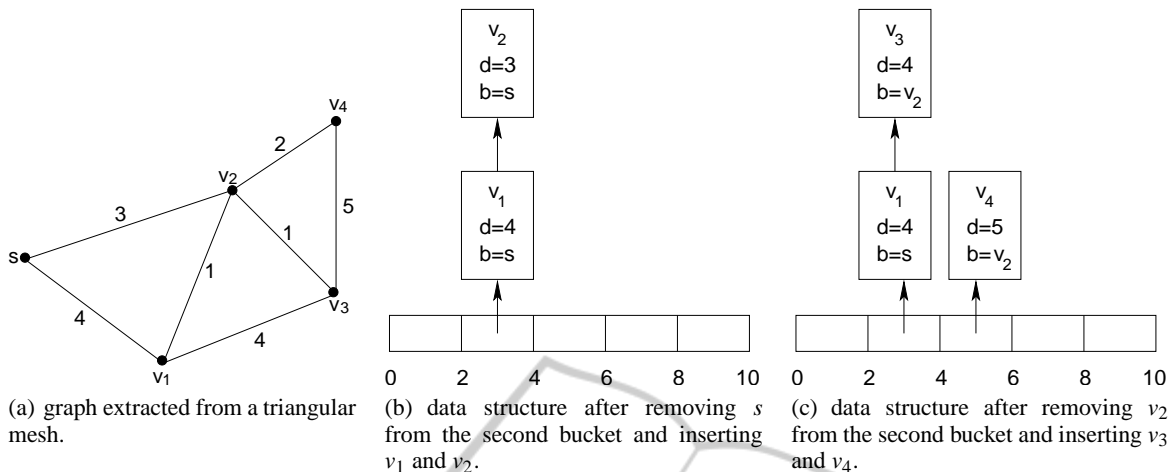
$v_4$

2

$v_2$

3

5

1

s

1

$v_3$

4

4

$v_1$

(a) graph extracted from a triangular mesh.

$v_2$
d=3
b=s

$v_1$
d=4
b=s

0 2 4 6 8 10

(b) data structure after removing $s$ from the second bucket and inserting $v_1$ and $v_2$.

$v_3$
d=4
b=$v_2$

$v_1$
d=4
b=s

$v_4$
d=5
b=$v_2$

0 2 4 6 8 10

(c) data structure after removing $v_2$ from the second bucket and inserting $v_3$ and $v_4$.